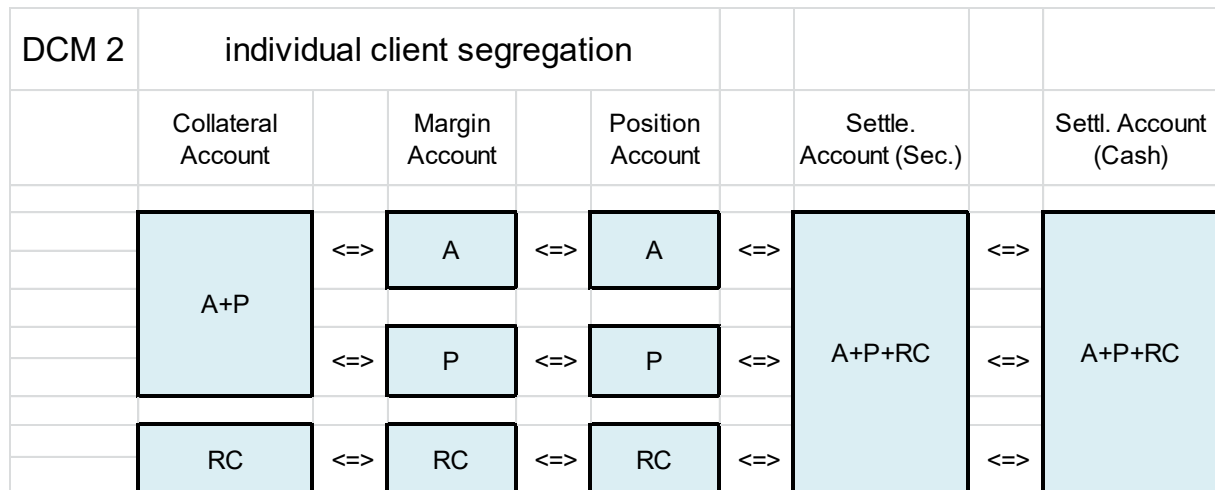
| DCM 2 | individual client segregation | | | | | | | |
|---|---|---|---|---|---|---|---|---|
| | Collateral Account | | Margin Account | | Position Account | | Settle. Account (Sec.) | | Settl. Account (Cash) |
| | A+P | <=> | A | <=> | A | <=> | A+P+RC | <=> | A+P+RC |
| | | <=> | P | <=> | P | <=> | | <=> | |
| | RC | <=> | RC | <=> | RC | <=> | | <=> | |